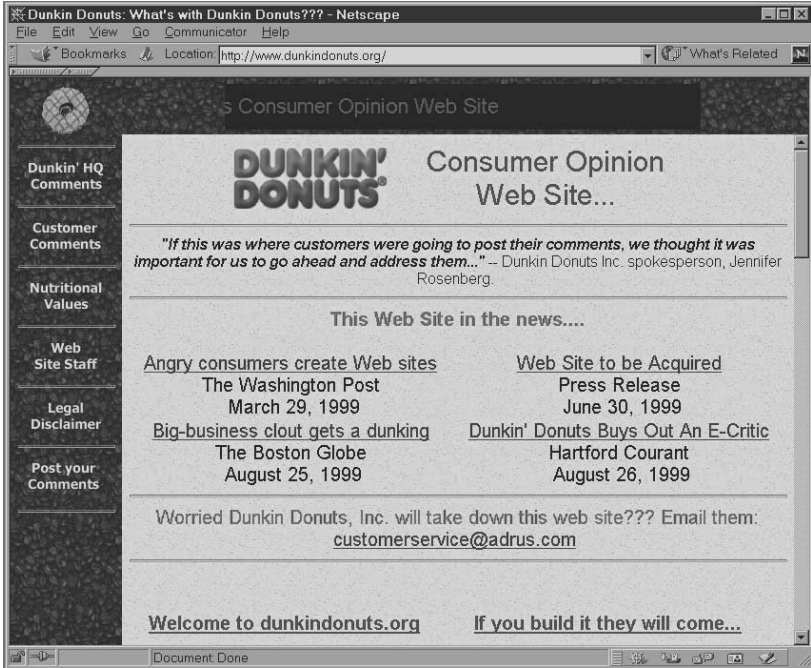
Dunkin Donuts: What's with Dunkin Donuts??? - Netscape

File Edit View Go Communicator Help

Bookmarks Location: http://www.dunkindonuts.org/ What's Related

s Consumer Opinion Web Site

Dunkin' HQ Comments

Customer Comments

Nutritional Values

Web Site Staff

Legal Disclaimer

Post your Comments

DUNKIN' DONUTS

Consumer Opinion Web Site...

"If this was where customers were going to post their comments, we thought it was important for us to go ahead and address them..." -- Dunkin Donuts Inc. spokesperson, Jennifer Rosenberg.

This Web Site in the news....

Angry consumers create Web sites
The Washington Post
March 29, 1999

Big-business clout gets a dunking
The Boston Globe
August 25, 1999

Web Site to be Acquired
Press Release
June 30, 1999

Dunkin' Donuts Buys Out An E-Critic
Hartford Courant
August 26, 1999

Worried Dunkin Donuts, Inc. will take down this web site??? Email them: customerservice@adrus.com

Welcome to dunkindonuts.org

If you build it they will come...

Document: Done